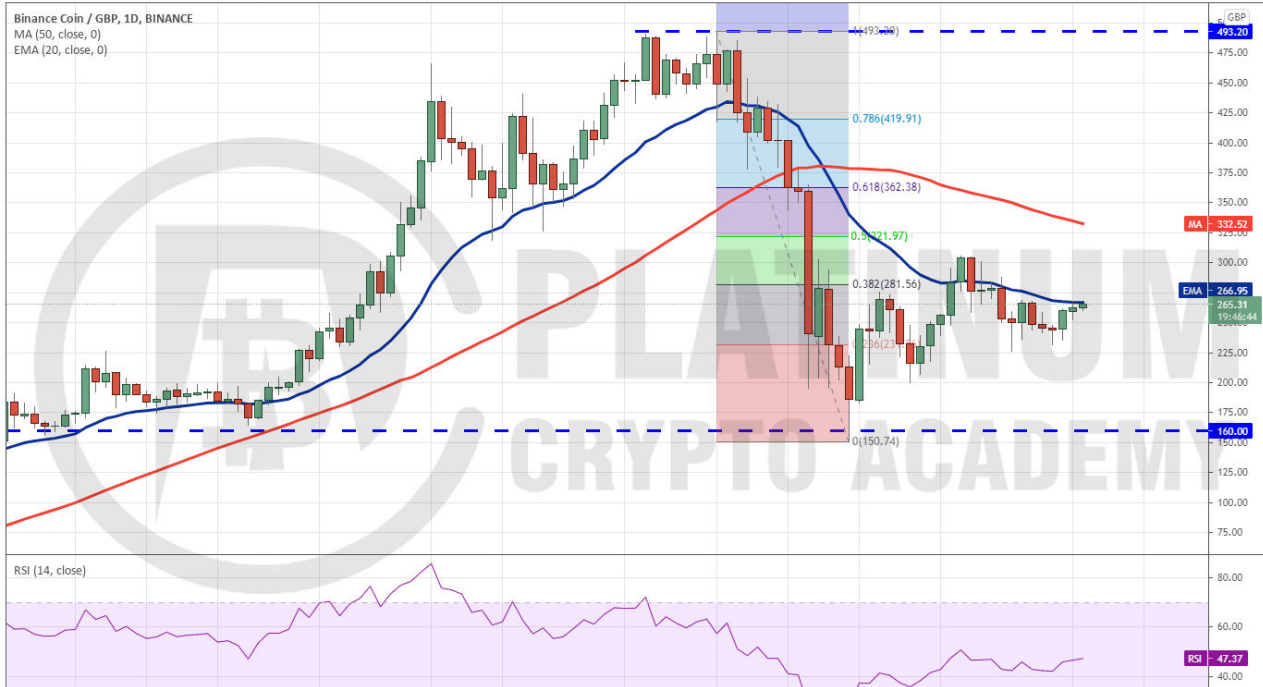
Binance Coin / GBP, 1D, BINANCE
MA (50, close, 0)
EMA (20, close, 0)

1(493.20)
0.786(419.91)
0.618(362.38)
0.5(321.97)
0.382(281.56)
0.236(23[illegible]
0(150.74)

PLATINUM
CRYPTO ACADEMY

GBP
493.20
475.00
450.00
425.00
400.00
375.00
350.00
MA 332.52
325.00
300.00
EMA 266.95
265.31
19:46:44
225.00
200.00
175.00
160.00
150.00
125.00
100.00
75.00

RSI (14, close)
80.00
60.00
RSI 47.37
40.00